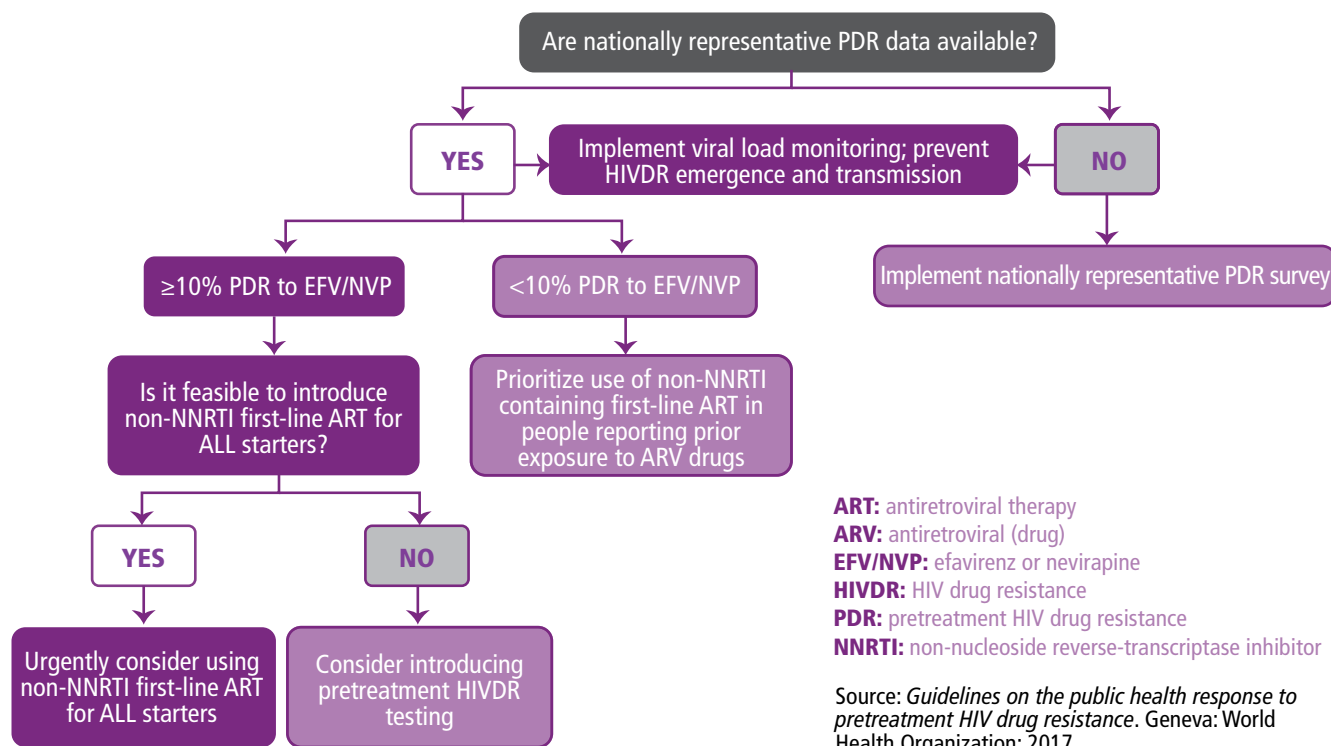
Are nationally representative PDR data available?

YES

Implement viral load monitoring; prevent HIVDR emergence and transmission

NO

Implement nationally representative PDR survey

≥10% PDR to EFV/NVP

<10% PDR to EFV/NVP

Is it feasible to introduce non-NNRTI first-line ART for ALL starters?

Prioritize use of non-NNRTI containing first-line ART in people reporting prior exposure to ARV drugs

YES

NO

Urgently consider using non-NNRTI first-line ART for ALL starters

Consider introducing pretreatment HIVDR testing

ART: antiretroviral therapy
ARV: antiretroviral (drug)
EFV/NVP: efavirenz or nevirapine
HIVDR: HIV drug resistance
PDR: pretreatment HIV drug resistance
NNRTI: non-nucleoside reverse-transcriptase inhibitor

Source: *Guidelines on the public health response to pretreatment HIV drug resistance*. Geneva: World Health Organization; 2017